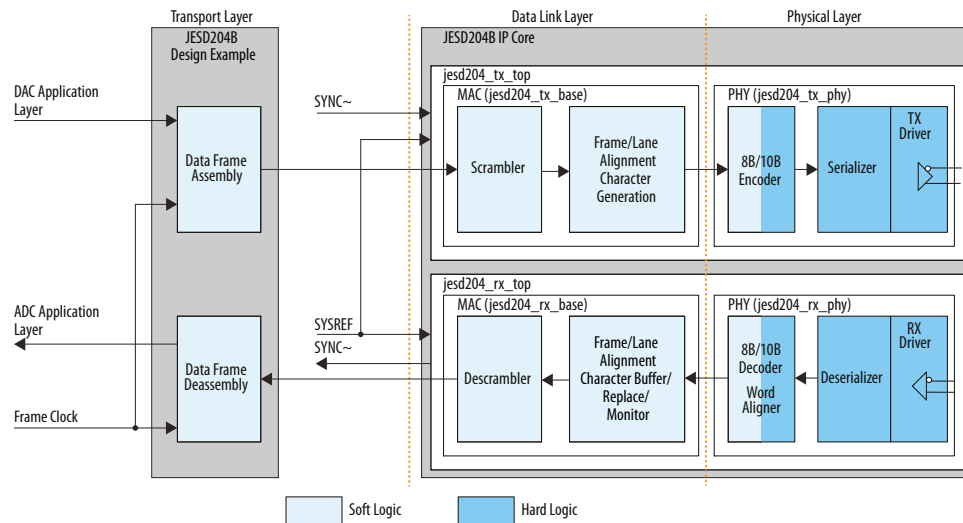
Transport Layer

Data Link Layer

Physical Layer

JESD204B Design Example

JESD204B IP Core

DAC Application Layer

jesd204_tx_top

MAC (jesd204_tx_base)

PHY (jesd204_tx_phy)

SYNC~

Data Frame Assembly

Scrambler

Frame/Lane Alignment Character Generation

8B/10B Encoder

Serializer

TX Driver

jesd204_rx_top

MAC (jesd204_rx_base)

PHY (jesd204_rx_phy)

ADC Application Layer

SYSREF

SYNC~

Data Frame Deassembly

Descrambler

Frame/Lane Alignment Character Buffer/ Replace/ Monitor

8B/10B Decoder

Word Aligner

Deserializer

RX Driver

Frame Clock

Soft Logic

Hard Logic